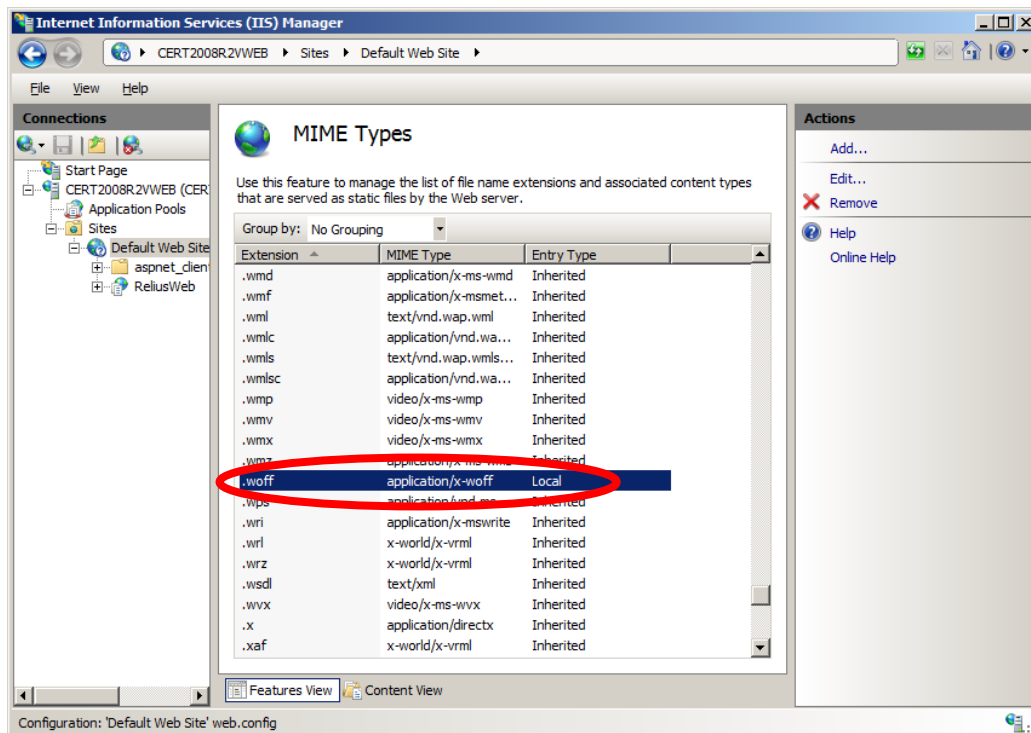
Internet Information Services (IIS) Manager

CERT2008R2VWEB ▸ Sites ▸ Default Web Site ▸

File View Help

Connections

Start Page
CERT2008R2VWEB (CER
Application Pools
Sites
Default Web Site
aspnet_client
ReliusWeb

MIME Types

Use this feature to manage the list of file name extensions and associated content types that are served as static files by the Web server.

Group by: No Grouping

| Extension | MIME Type | Entry Type |
|---|---|---|
| .wmd | application/x-ms-wmd | Inherited |
| .wmf | application/x-msmet... | Inherited |
| .wml | text/vnd.wap.wml | Inherited |
| .wmlc | application/vnd.wa... | Inherited |
| .wmls | text/vnd.wap.wmls... | Inherited |
| .wmlsc | application/vnd.wa... | Inherited |
| .wmp | video/x-ms-wmp | Inherited |
| .wmv | video/x-ms-wmv | Inherited |
| .wmx | video/x-ms-wmx | Inherited |
| .wmz | application/x-ms-wmz | Inherited |
| .woff | application/x-woff | Local |
| .wps | application/vnd.ms... | Inherited |
| .wri | application/x-mswrite | Inherited |
| .wrl | x-world/x-vrml | Inherited |
| .wrz | x-world/x-vrml | Inherited |
| .wsdl | text/xml | Inherited |
| .wvx | video/x-ms-wvx | Inherited |
| .x | application/directx | Inherited |
| .xaf | x-world/x-vrml | Inherited |

Features View Content View

Actions
Add...
Edit...
Remove
Help
Online Help

Configuration: 'Default Web Site' web.config